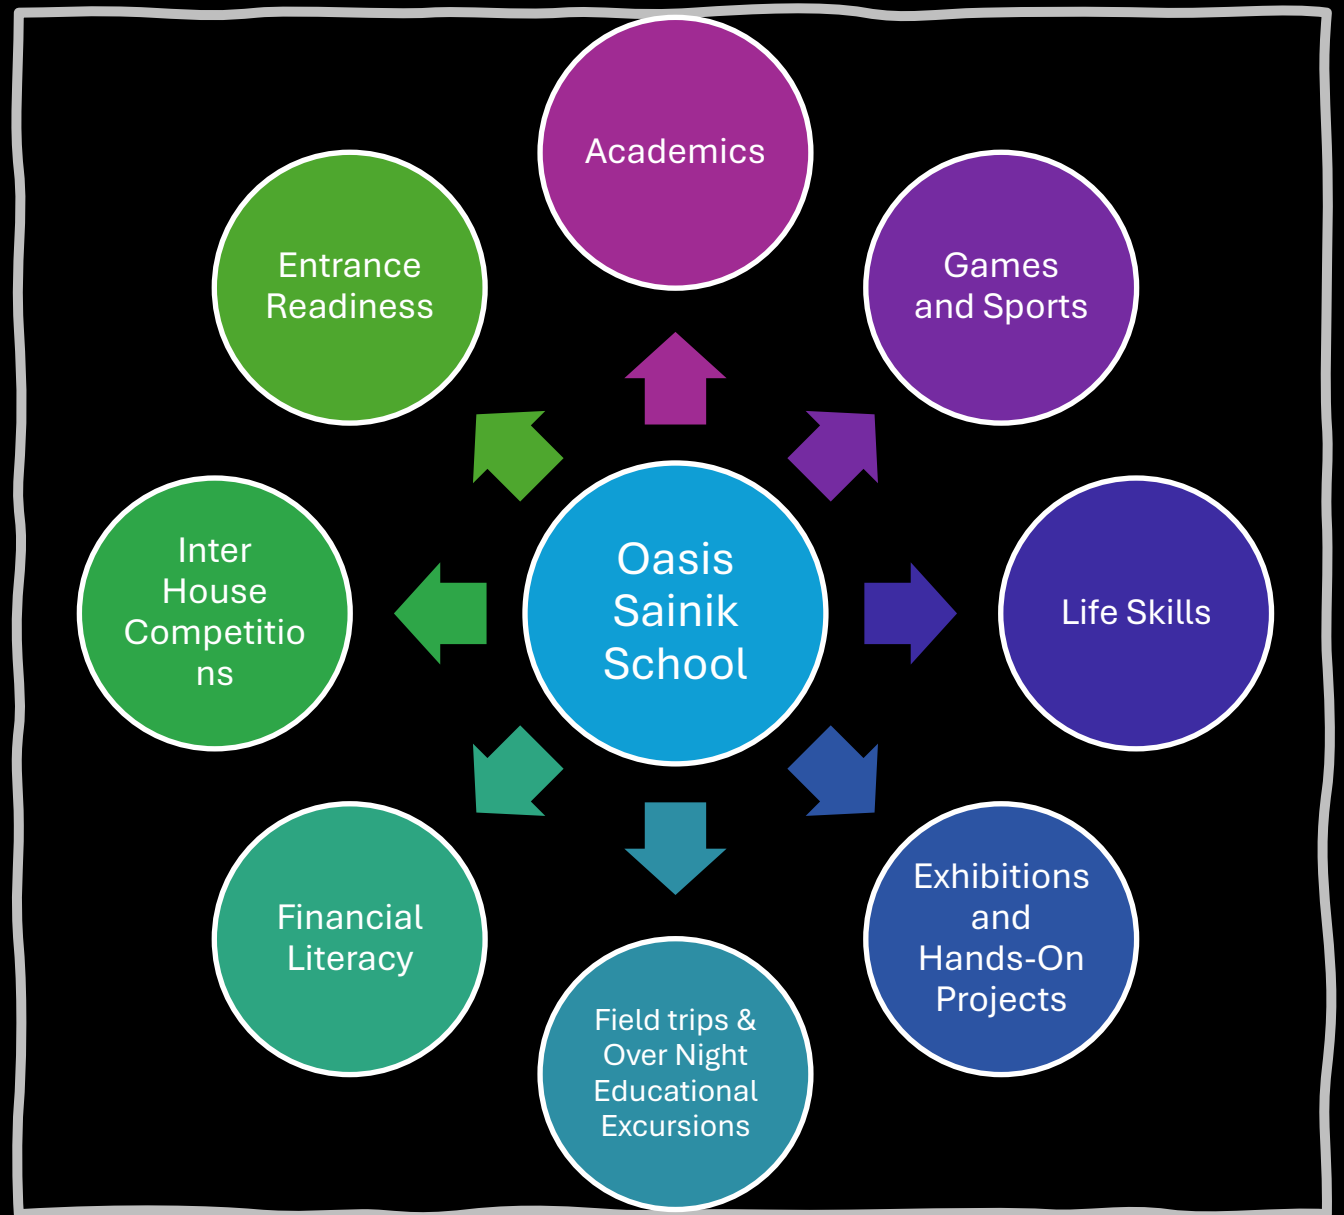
Academics

Entrance Readiness

Games and Sports

Inter House Competitions

Oasis Sainik School

Life Skills

Financial Literacy

Exhibitions and Hands-On Projects

Field trips & Over Night Educational Excursions